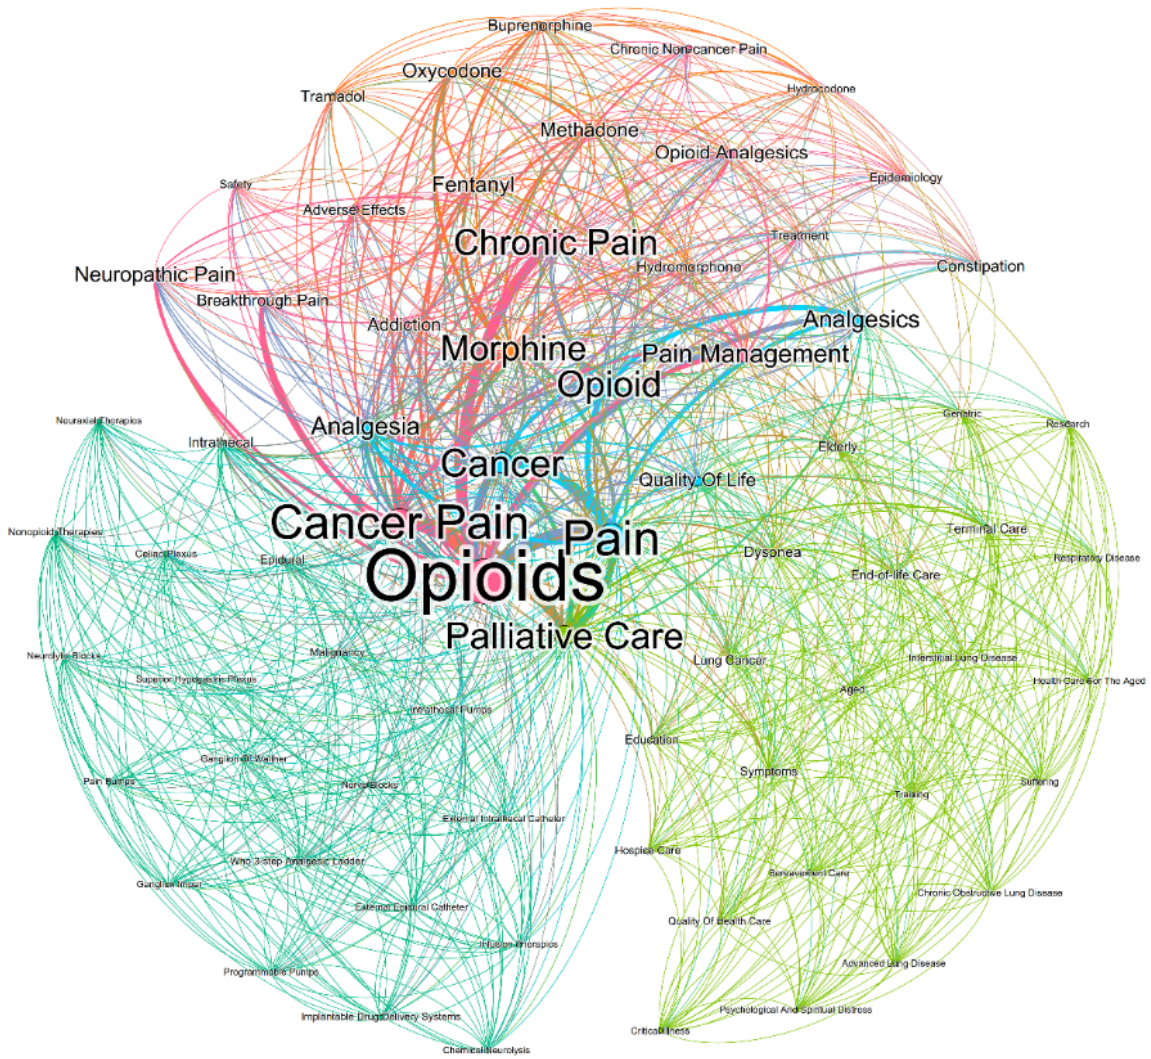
Buprenorphine
Chronic Noncancer Pain
Hydrocodone
Oxycodone
Tramadol
Methadone
Opioid Analgesics
Epidemiology
Safety
Fentanyl
Adverse Effects
Treatment
Chronic Pain
Hydromorphone
Constipation
Neuropathic Pain
Breakthrough Pain
Analgesics
Addiction
Morphine
Pain Management
Opioid
Neuraxial Therapies
Geriatric
Research
Intrathecal
Analgesia
Elderly
Cancer
Quality Of Life
Terminal Care
Cancer Pain
Pain
Nonopioid Therapies
Celiac Plexus
Epidural
Dyspnea
Respiratory Disease
Opioids
End-of-life Care
Palliative Care
Malignancy
Neurolytic Blocks
Lung Cancer
Interstitial Lung Disease
Superior Hypogastric Plexus
Aged
Health Care For The Aged
Intrathecal Pumps
Education
Ganglion Of Walther
Symptoms
Pain Pumps
Nerve Blocks
Training
Suffering
External Intrathecal Catheter
Hospice Care
Who 3-step Analgesic Ladder
Bereavement Care
Ganglion Impar
Chronic Obstructive Lung Disease
External Epidural Catheter
Quality Of Health Care
Infusion Therapies
Advanced Lung Disease
Programmable Pumps
Psychological And Spiritual Distress
Implantable Drug Delivery Systems
Critical Illness
Chemical Neurolysis